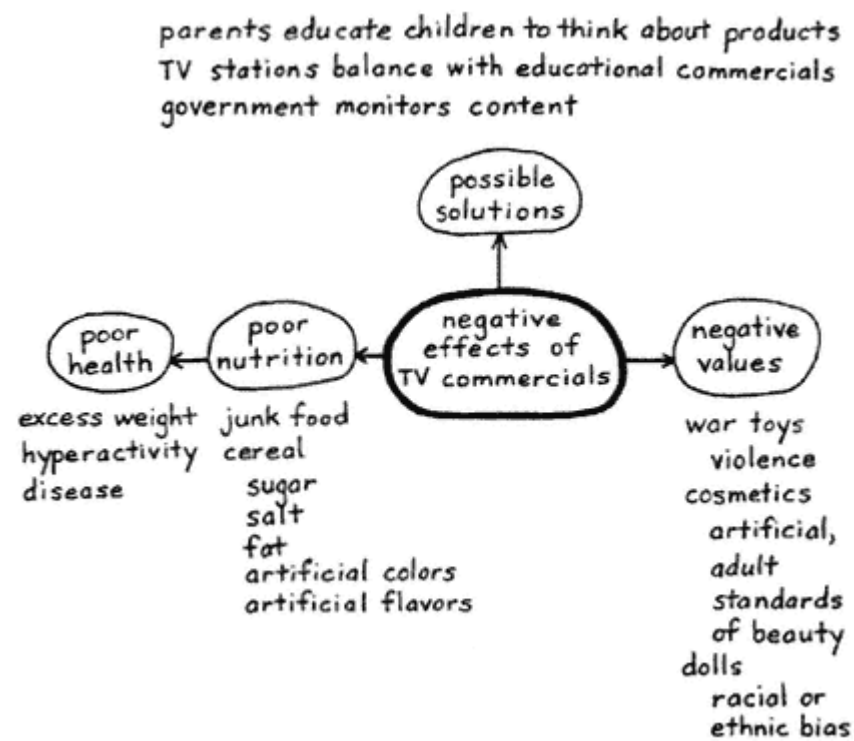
parents educate children to think about products
TV stations balance with educational commercials
government monitors content

possible solutions

poor health

poor nutrition

negative effects of TV commercials

negative values

excess weight
hyperactivity
disease

junk food
cereal
sugar
salt
fat
artificial colors
artificial flavors

war toys
violence
cosmetics
artificial, adult standards of beauty
dolls
racial or ethnic bias